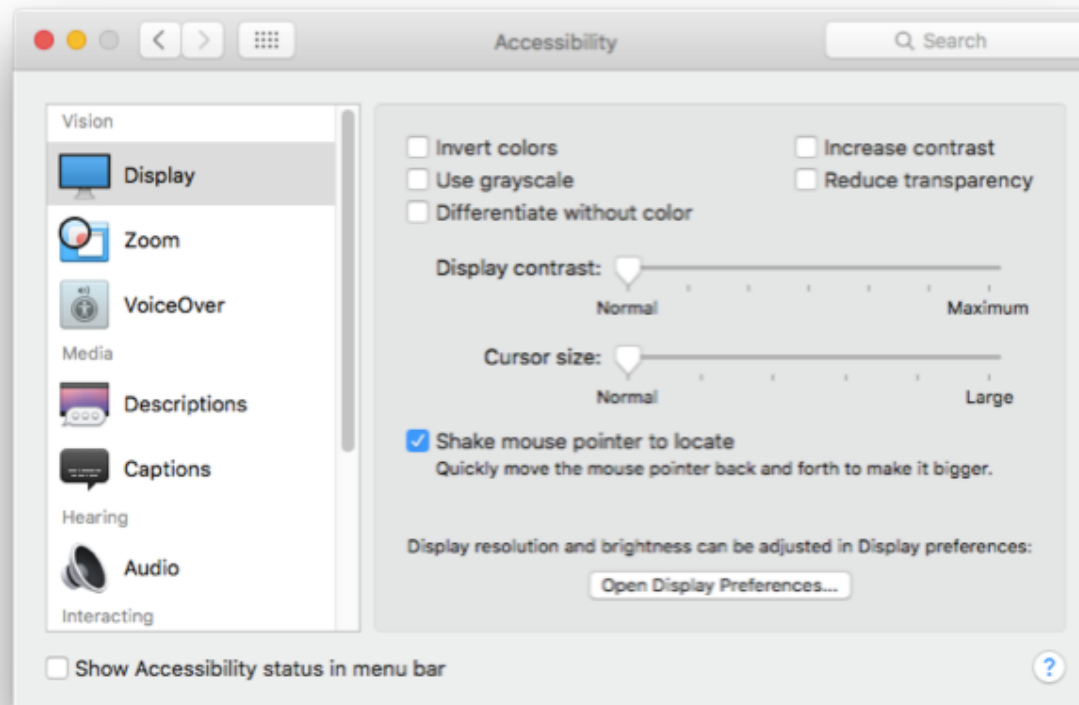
Accessibility

Search

Vision

Display

Zoom

VoiceOver

Media

Descriptions

Captions

Hearing

Audio

Interacting

Invert colors

Increase contrast

Use grayscale

Reduce transparency

Differentiate without color

Display contrast:

Normal

Maximum

Cursor size:

Normal

Large

Shake mouse pointer to locate

Quickly move the mouse pointer back and forth to make it bigger.

Display resolution and brightness can be adjusted in Display preferences:

Open Display Preferences...

Show Accessibility status in menu bar

?